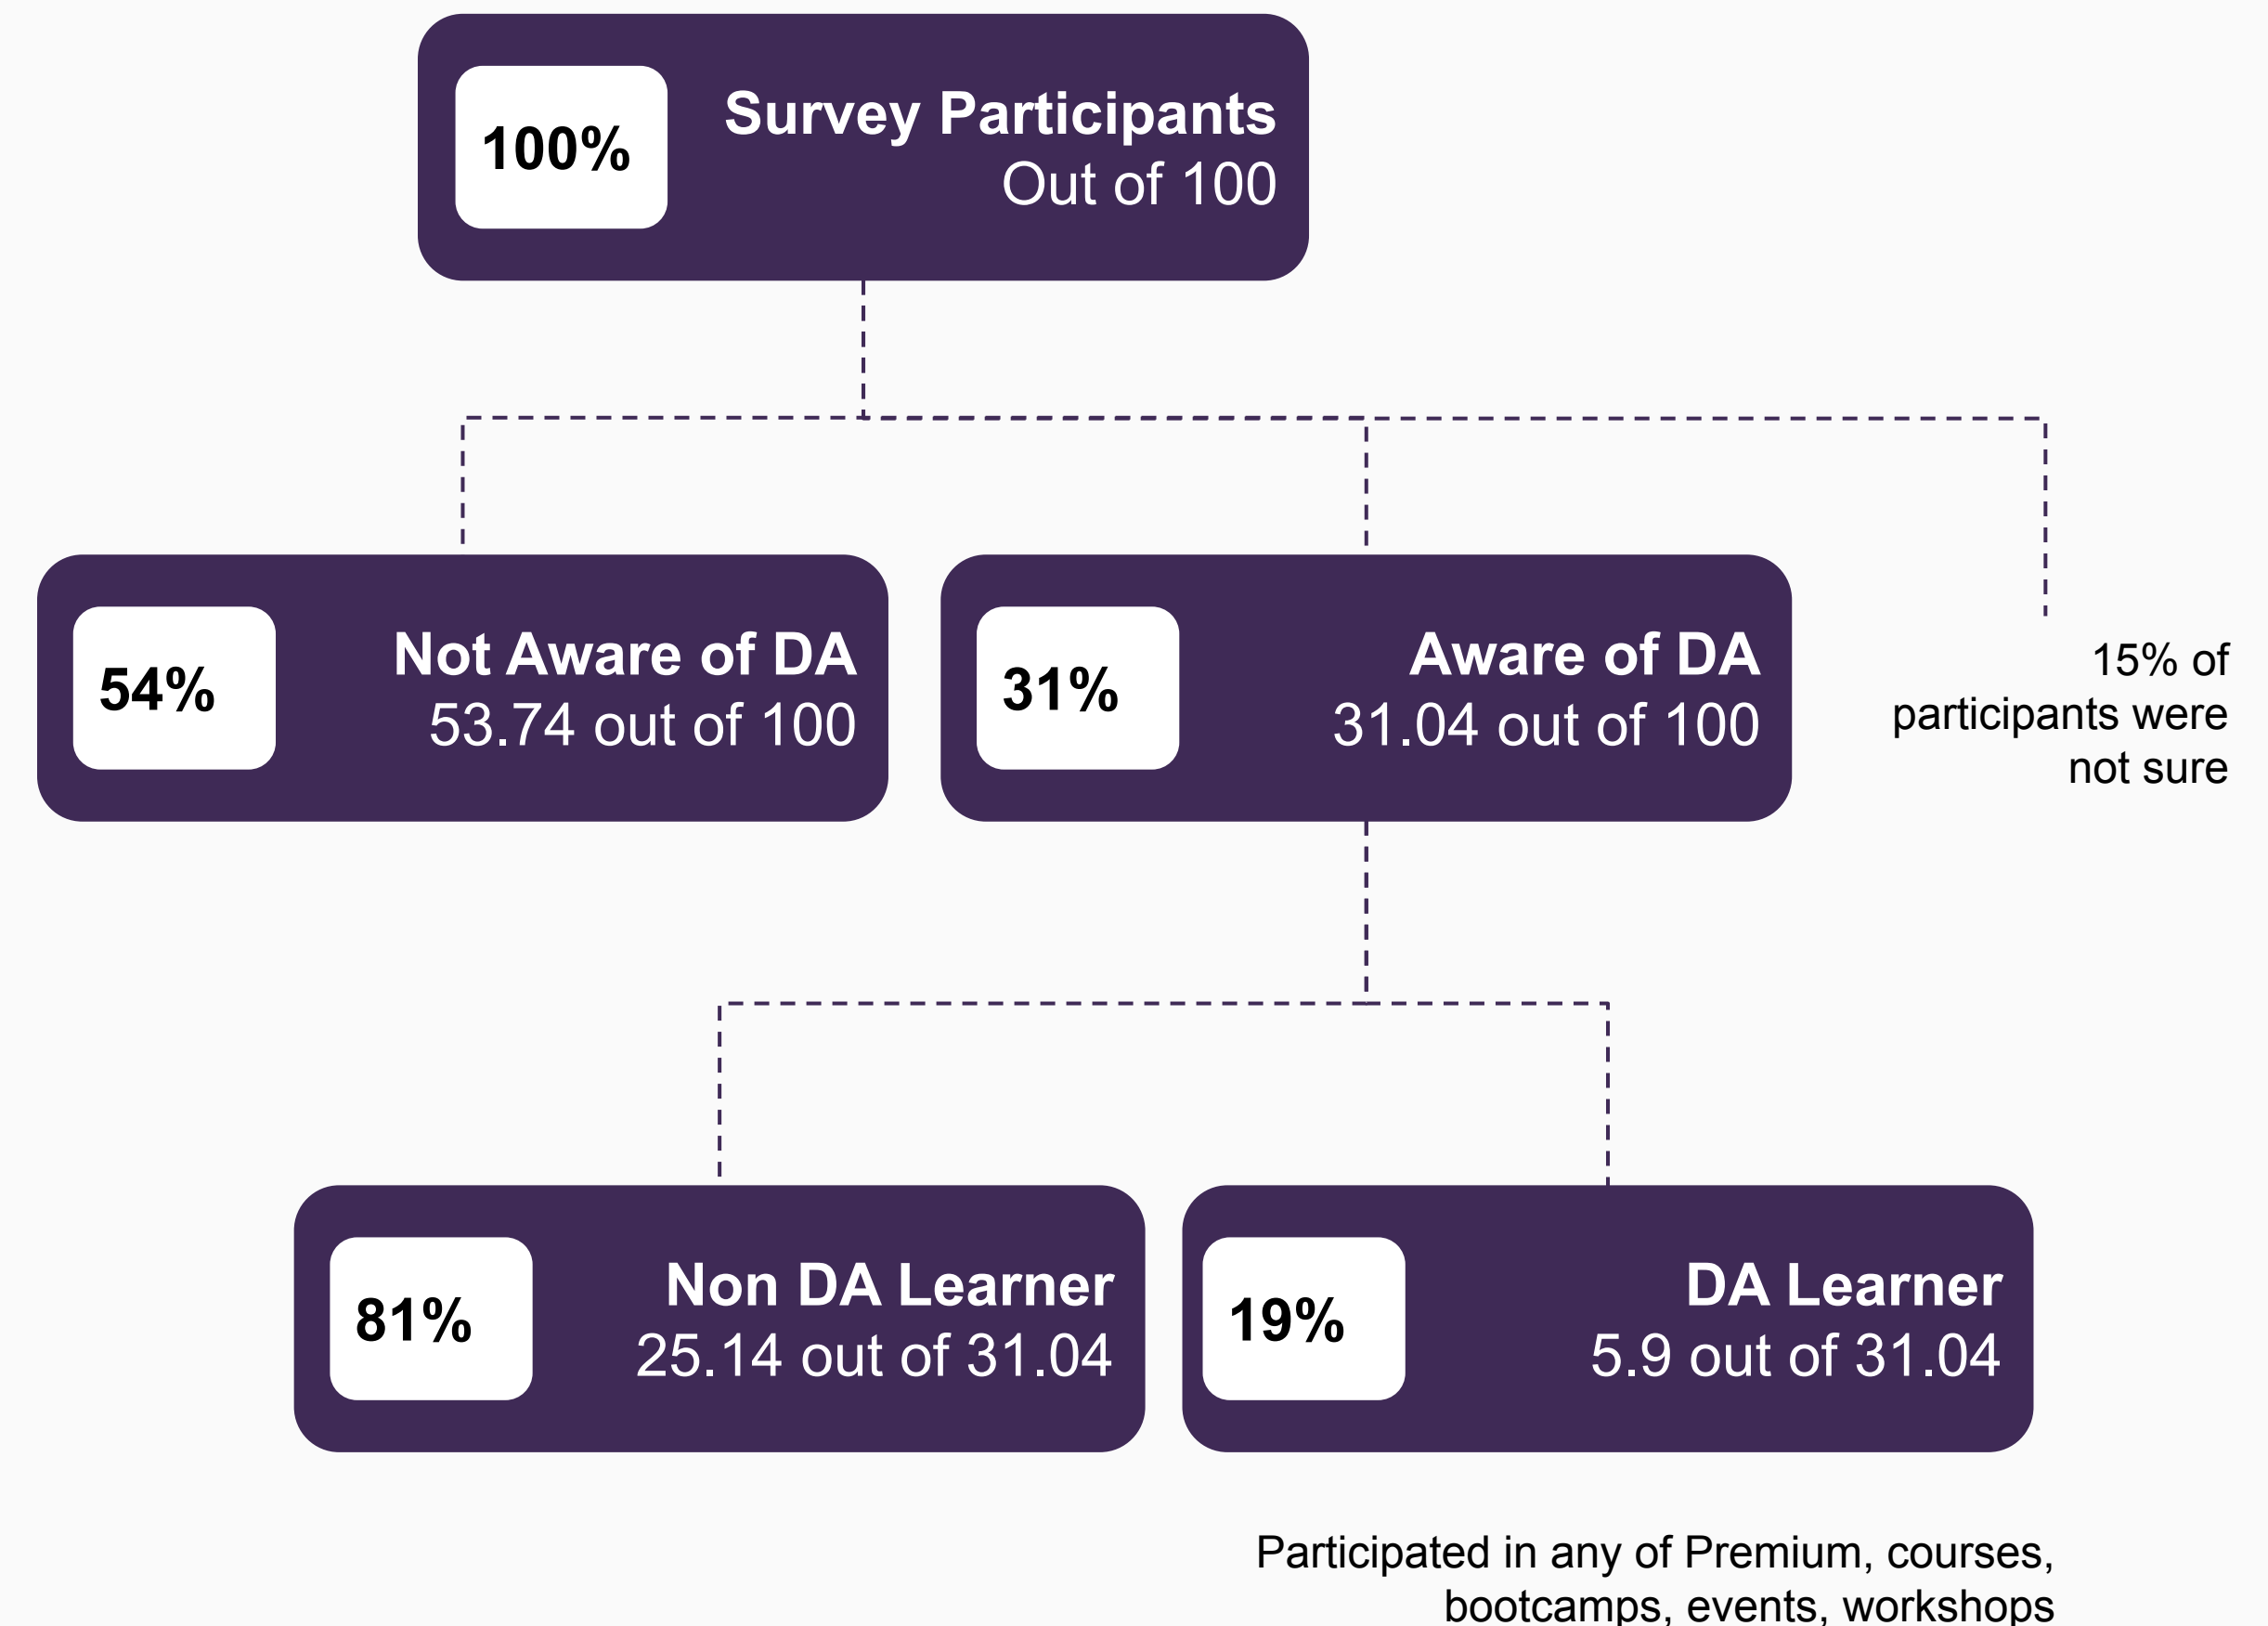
100%

Survey Participants
Out of 100

54%

Not Aware of DA
53.74 out of 100

31%

Aware of DA
31.04 out of 100

15% of participants were not sure

81%

Non DA Learner
25.14 out of 31.04

19%

DA Learner
5.9 out of 31.04

Participated in any of Premium, courses, bootcamps, events, workshops